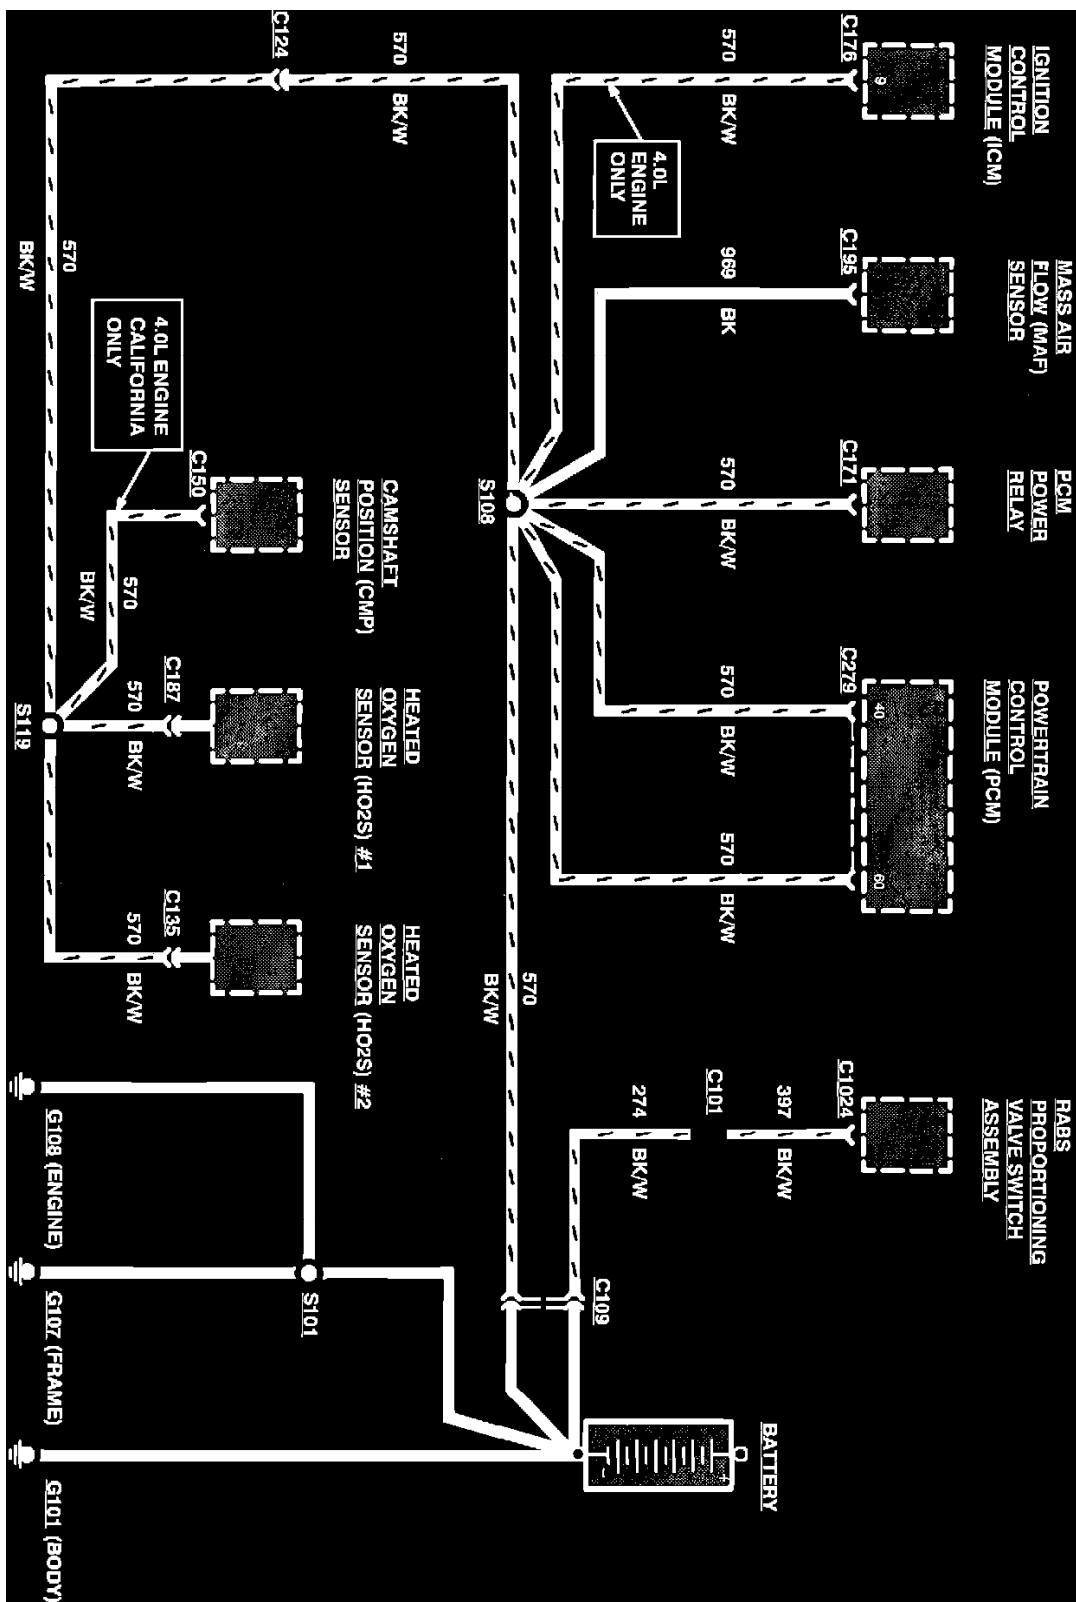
IGNITION CONTROL MODULE (ICM)
9
C176
570 BK/W
4.0L ENGINE ONLY

MASS AIR FLOW (MAF) SENSOR
C195
969 BK

PCM POWER RELAY
C171
570 BK/W

POWERTRAIN CONTROL MODULE (PCM)
40
60
C279
570 BK/W
570 BK/W

RABS PROPORTIONING VALVE SWITCH ASSEMBLY
C1024
397 BK/W
C101
274 BK/W
C109

BATTERY

S108
570 BK/W

C124
570 BK/W
570 BK/W

4.0L ENGINE CALIFORNIA ONLY

CAMSHAFT POSITION (CMP) SENSOR
C150
570 BK/W

HEATED OXYGEN SENSOR (HO2S) #1
C187
570 BK/W
S119

HEATED OXYGEN SENSOR (HO2S) #2
C135
570 BK/W

S101
G108 (ENGINE)
G107 (FRAME)
G101 (BODY)